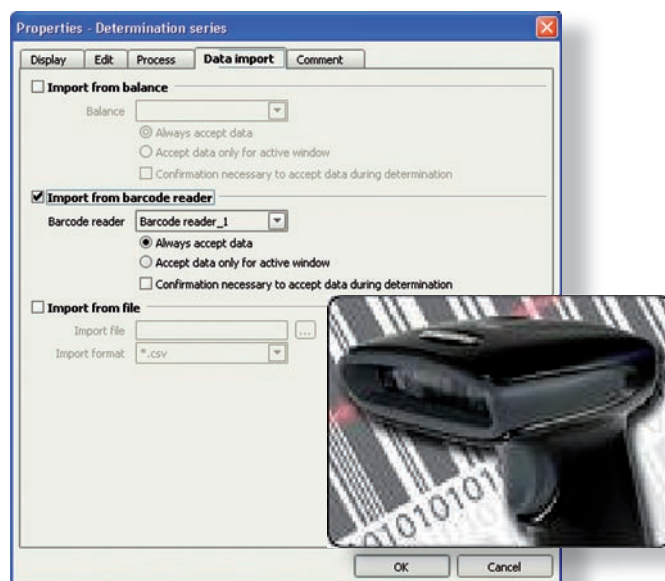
Properties - Determination series

Display | Edit | Process | Data import | Comment

Import from balance

Balance

Always accept data

Accept data only for active window

Confirmation necessary to accept data during determination

Import from barcode reader

Barcode reader Barcode reader_1

Always accept data

Accept data only for active window

Confirmation necessary to accept data during determination

Import from file

Import file ...

Import format *.csv

1010101

OK Cancel